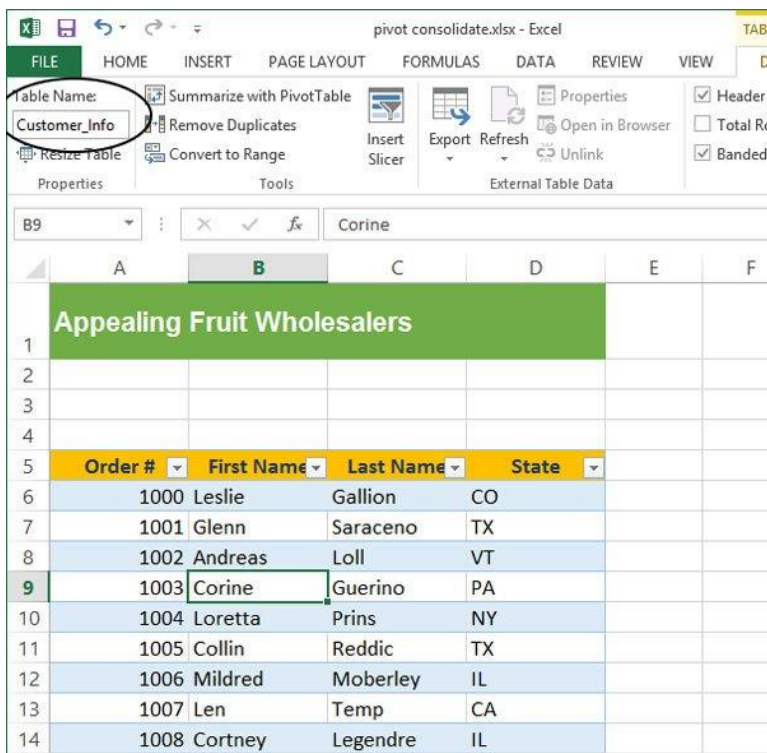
pivot consolidate.xlsx - Excel

TAB

FILE HOME INSERT PAGE LAYOUT FORMULAS DATA REVIEW VIEW D

Table Name:
Customer_Info
Resize Table
Properties

Summarize with PivotTable
Remove Duplicates
Convert to Range
Tools

Insert Slicer

Export Refresh
Properties
Open in Browser
Unlink
External Table Data

Header
Total R
Banded

B9 Corine

| | A | B | C | D | E | F |
|---|---|---|---|---|---|---|
| 1 | Appealing Fruit Wholesalers | | | | | |
| 2 | | | | | | |
| 3 | | | | | | |
| 4 | | | | | | |
| 5 | Order # | First Name | Last Name | State | | |
| 6 | 1000 | Leslie | Gallion | CO | | |
| 7 | 1001 | Glenn | Saraceno | TX | | |
| 8 | 1002 | Andreas | Loll | VT | | |
| 9 | 1003 | Corine | Guerino | PA | | |
| 10 | 1004 | Loretta | Prins | NY | | |
| 11 | 1005 | Collin | Reddic | TX | | |
| 12 | 1006 | Mildred | Moberley | IL | | |
| 13 | 1007 | Len | Temp | CA | | |
| 14 | 1008 | Cortney | Legendre | IL | | |